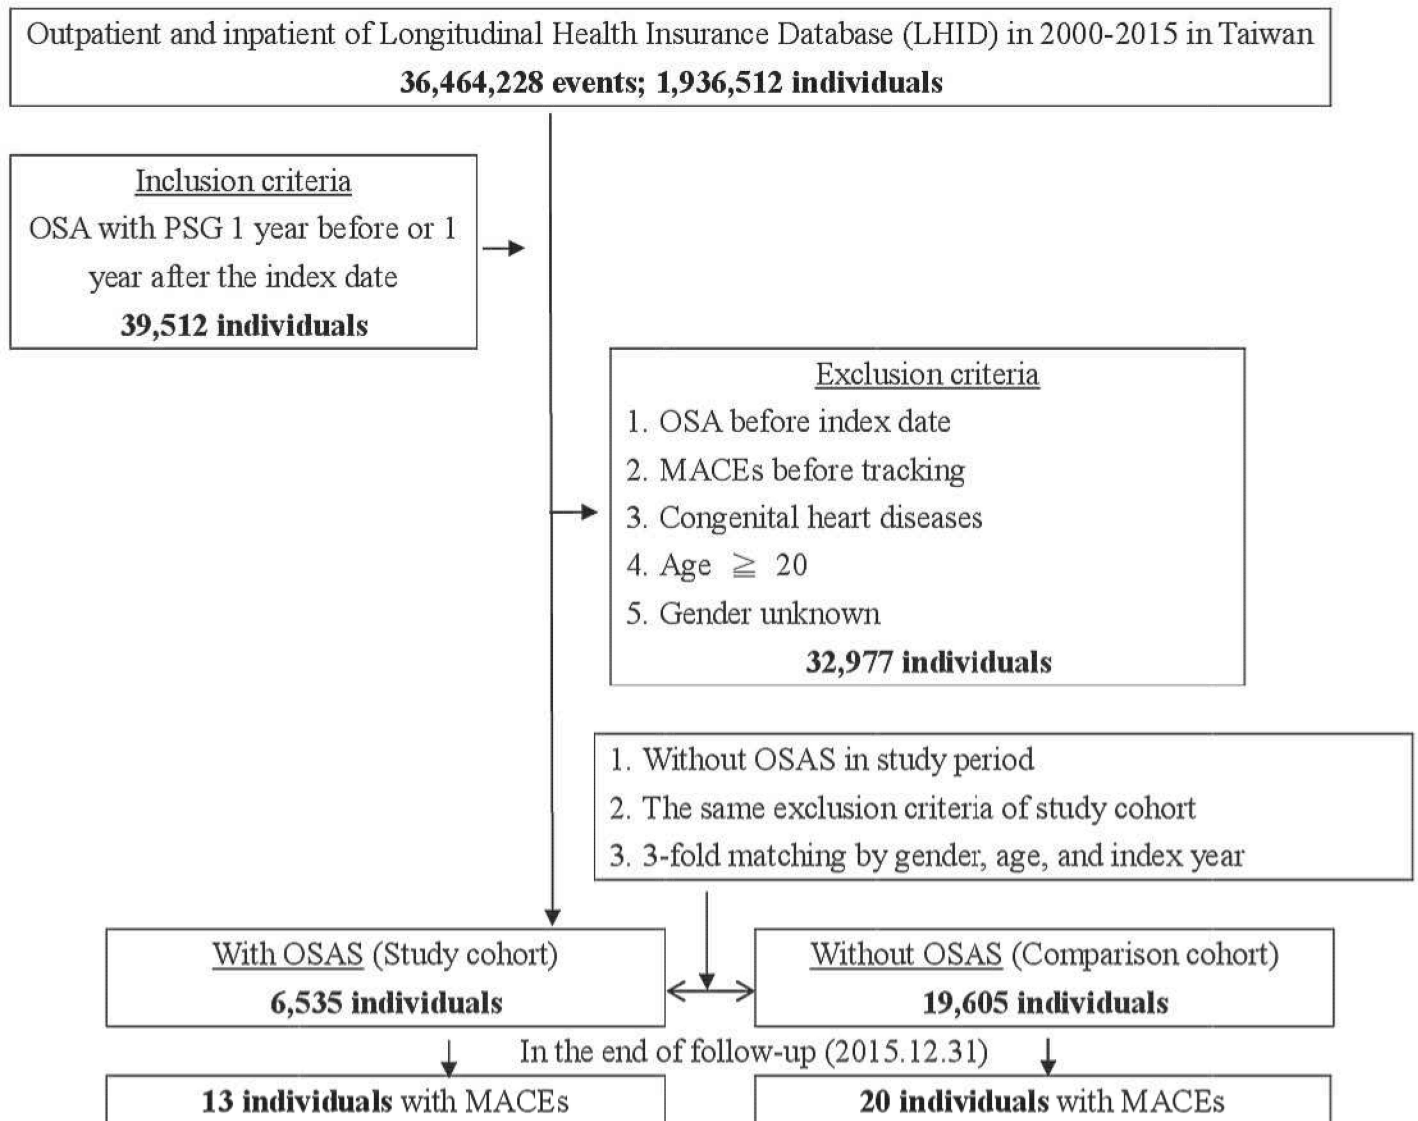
Outpatient and inpatient of Longitudinal Health Insurance Database (LHID) in 2000-2015 in Taiwan
**36,464,228 events; 1,936,512 individuals**

Inclusion criteria
OSA with PSG 1 year before or 1 year after the index date
**39,512 individuals**

Exclusion criteria
1. OSA before index date
2. MACEs before tracking
3. Congenital heart diseases
4. Age $\geqq$ 20
5. Gender unknown
**32,977 individuals**

1. Without OSAS in study period
2. The same exclusion criteria of study cohort
3. 3-fold matching by gender, age, and index year

With OSAS (Study cohort)
**6,535 individuals**

Without OSAS (Comparison cohort)
**19,605 individuals**

In the end of follow-up (2015.12.31)

**13 individuals** with MACEs

**20 individuals** with MACEs